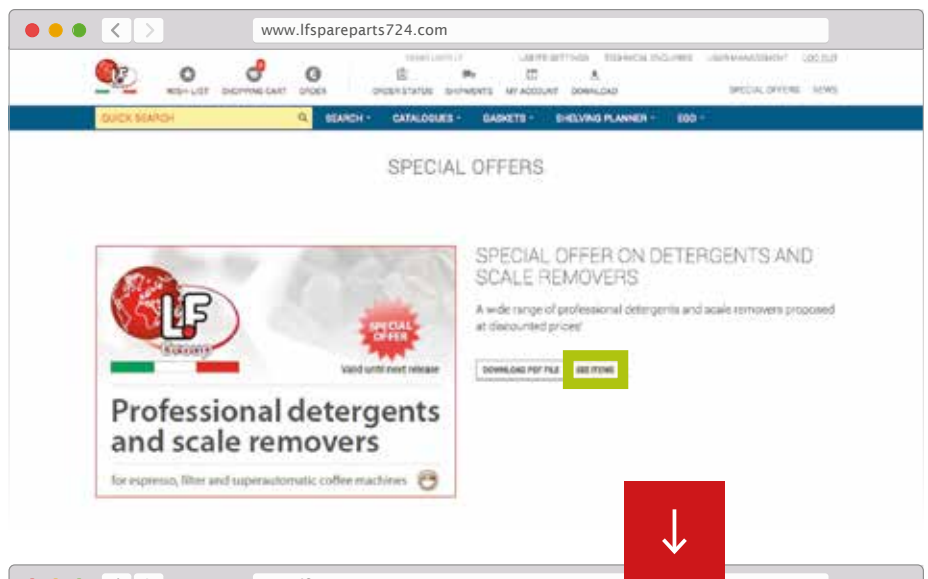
www.lfspareparts724.com

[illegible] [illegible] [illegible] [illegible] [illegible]

WISH LIST SHOPPING CART ORDER ORDER STATUS SHIPMENTS MY ACCOUNT DOWNLOAD SPECIAL OFFERS NEWS

QUICK SEARCH SEARCH CATALOGUES GASKETS SHELVING PLANNER EGO

SPECIAL OFFERS

LF

SPECIAL OFFER

Valid until next release

Professional detergents and scale removers

for espresso, filter and superautomatic coffee machines

SPECIAL OFFER ON DETERGENTS AND SCALE REMOVERS

A wide range of professional detergents and scale removers proposed at discounted prices!

DOWNLOAD PDF FILE SEE ITEMS